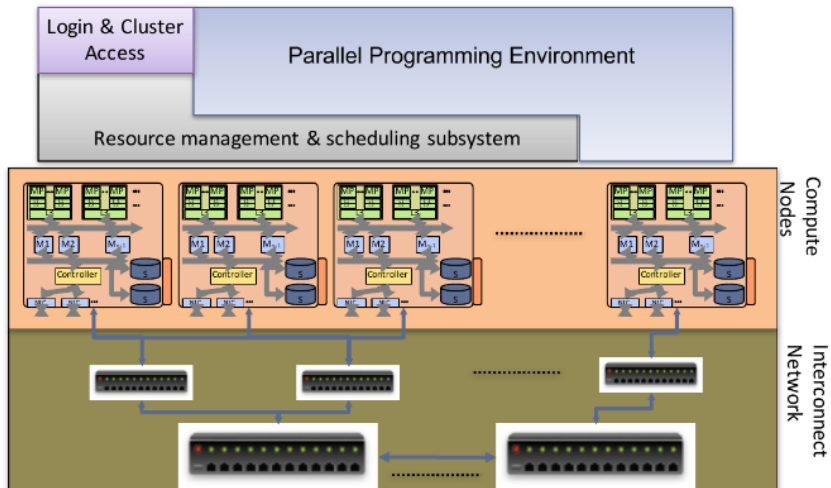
Login & Cluster Access

Parallel Programming Environment

Resource management & scheduling subsystem

Compute Nodes

MP MP MP MP

M1 M2 Mn-1

Controller

S S

NIC NIC

M1 M2 Mn-1

Controller

S S

NIC NIC

M1 M2 Mn-1

Controller

S S

NIC NIC

M1 M2 Mn-1

Controller

S S

NIC NIC

Interconnect Network